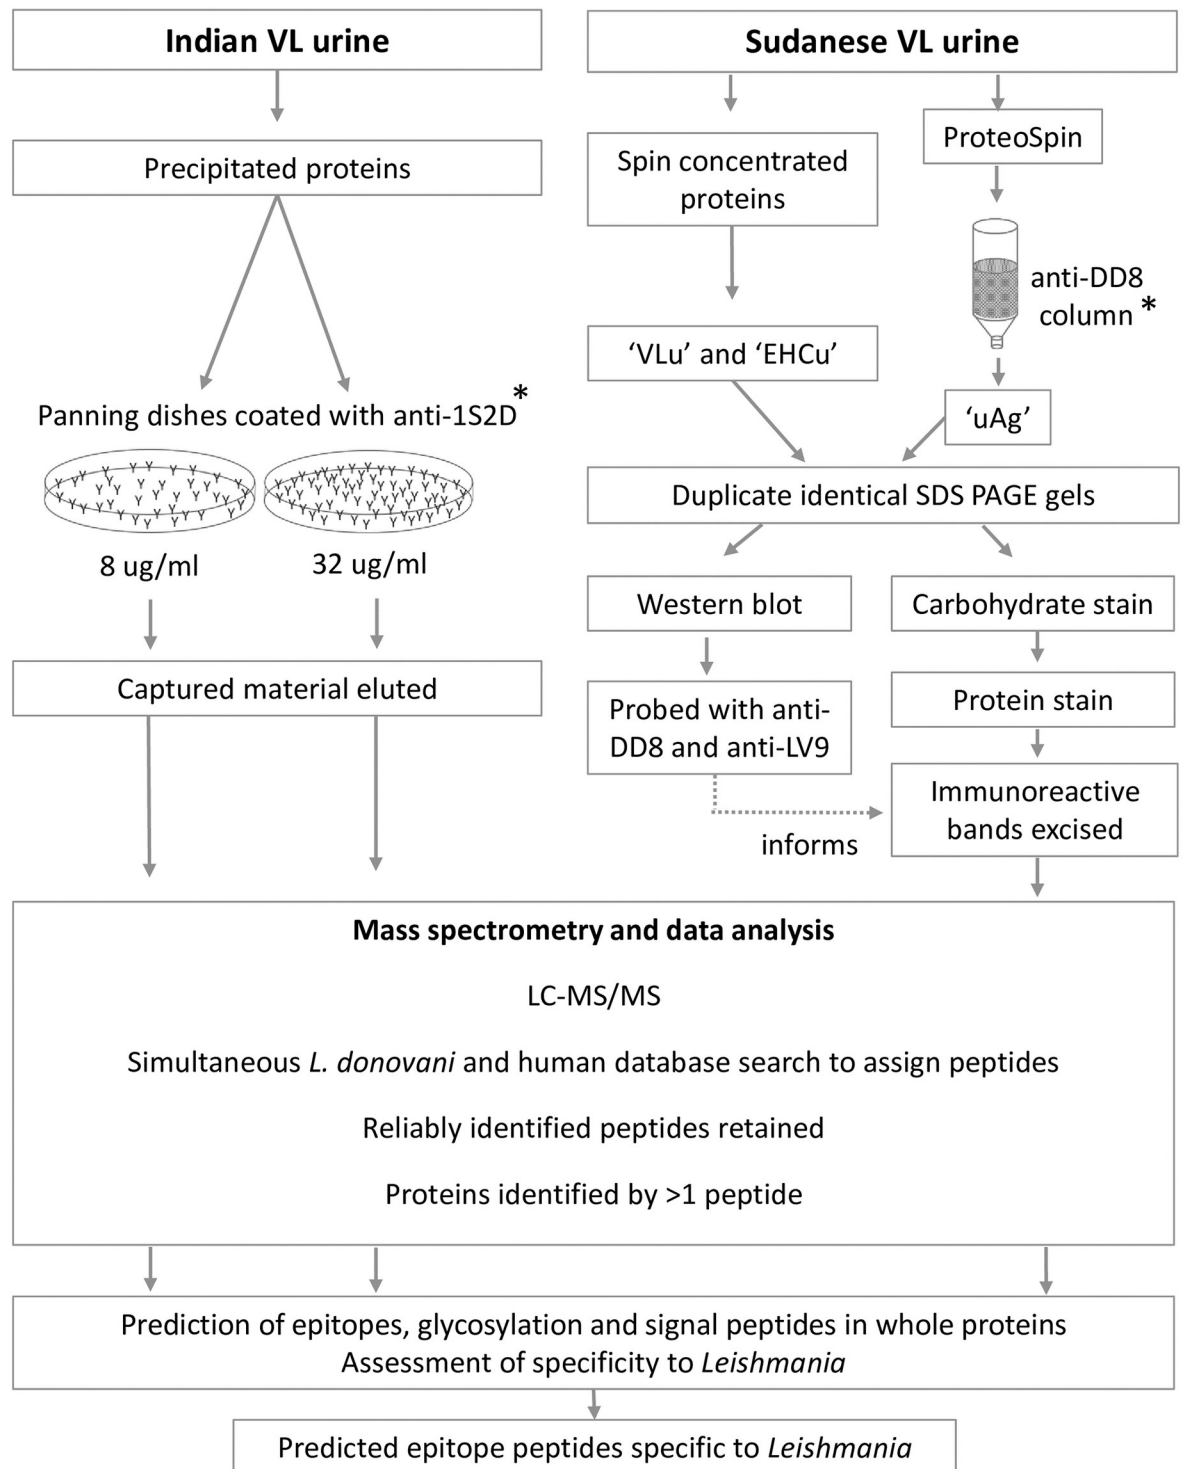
Indian VL urine

Precipitated proteins

Panning dishes coated with anti-1S2D*

8 ug/ml

32 ug/ml

Captured material eluted

Sudanese VL urine

Spin concentrated proteins

ProteoSpin

anti-DD8 column *

'VLu' and 'EHCu'

'uAg'

Duplicate identical SDS PAGE gels

Western blot

Carbohydrate stain

Probed with anti-DD8 and anti-LV9

Protein stain

informs

Immunoreactive bands excised

**Mass spectrometry and data analysis**

LC-MS/MS

Simultaneous *L. donovani* and human database search to assign peptides

Reliably identified peptides retained

Proteins identified by >1 peptide

Prediction of epitopes, glycosylation and signal peptides in whole proteins
Assessment of specificity to *Leishmania*

Predicted epitope peptides specific to *Leishmania*